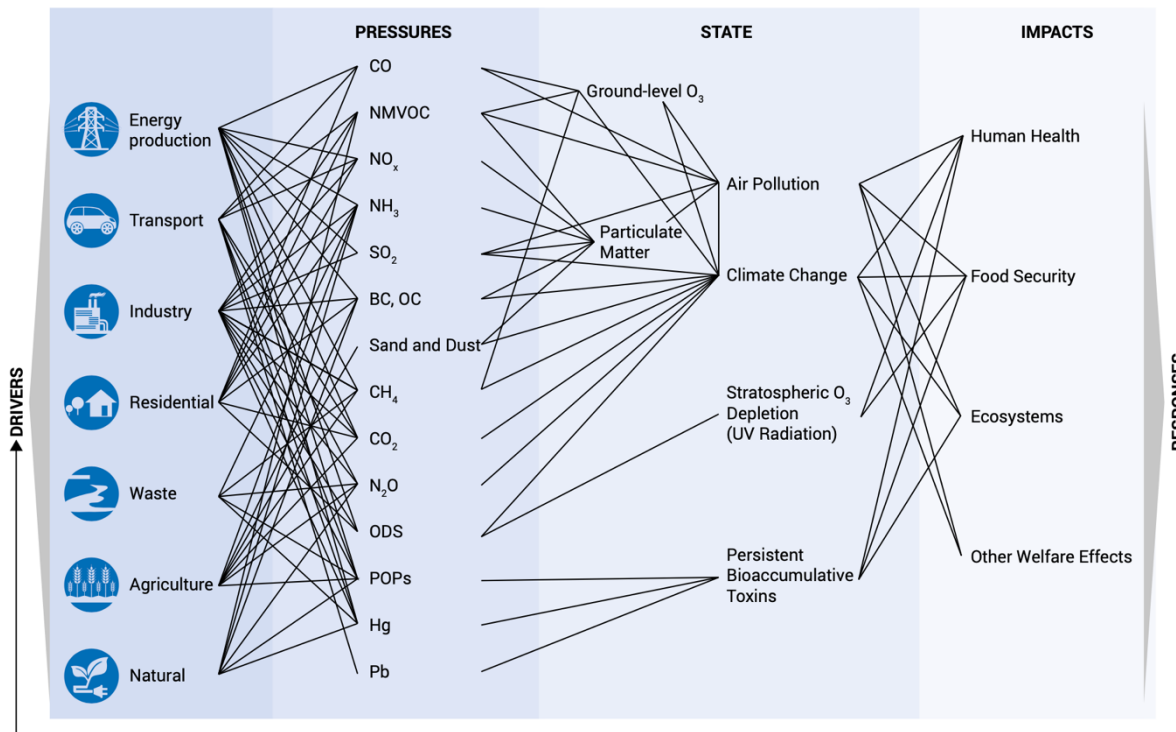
PRESSURES

STATE

IMPACTS

DRIVERS

Energy production

Transport

Industry

Residential

Waste

Agriculture

Natural

CO

NMVOC

$NO_x$

$NH_3$

$SO_2$

BC, OC

Sand and Dust

$CH_4$

$CO_2$

$N_2O$

ODS

POPs

Hg

Pb

Ground-level $O_3$

Particulate Matter

Air Pollution

Climate Change

Stratospheric $O_3$ Depletion (UV Radiation)

Persistent Bioaccumulative Toxins

Human Health

Food Security

Ecosystems

Other Welfare Effects

RESPONSES